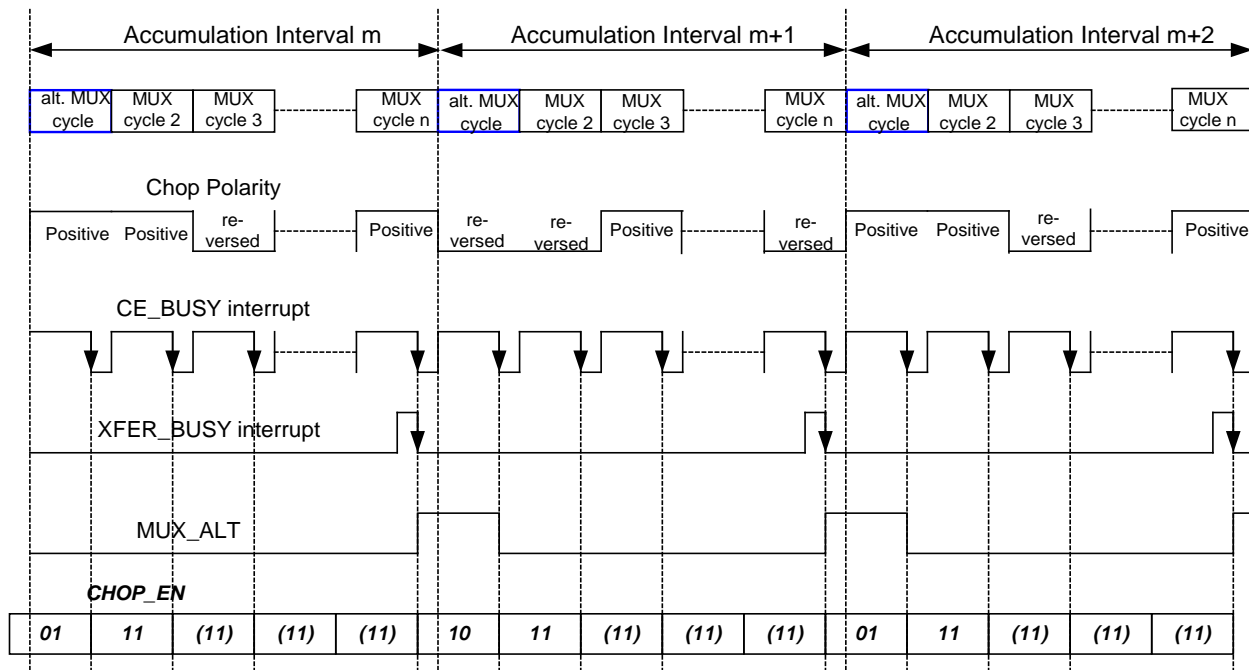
Accumulation Interval m

Accumulation Interval m+1

Accumulation Interval m+2

alt. MUX cycle
MUX cycle 2
MUX cycle 3
MUX cycle n
alt. MUX cycle
MUX cycle 2
MUX cycle 3
MUX cycle n
alt. MUX cycle
MUX cycle 2
MUX cycle 3
MUX cycle n

Chop Polarity

Positive
Positive
reversed
Positive
reversed
reversed
Positive
reversed
Positive
Positive
reversed
Positive

CE_BUSY interrupt

XFER_BUSY interrupt

MUX_ALT

CHOP_EN

| 01 | 11 | (11) | (11) | (11) | 10 | 11 | (11) | (11) | (11) | 01 | 11 | (11) | (11) | (11) |
|---|---|---|---|---|---|---|---|---|---|---|---|---|---|---|